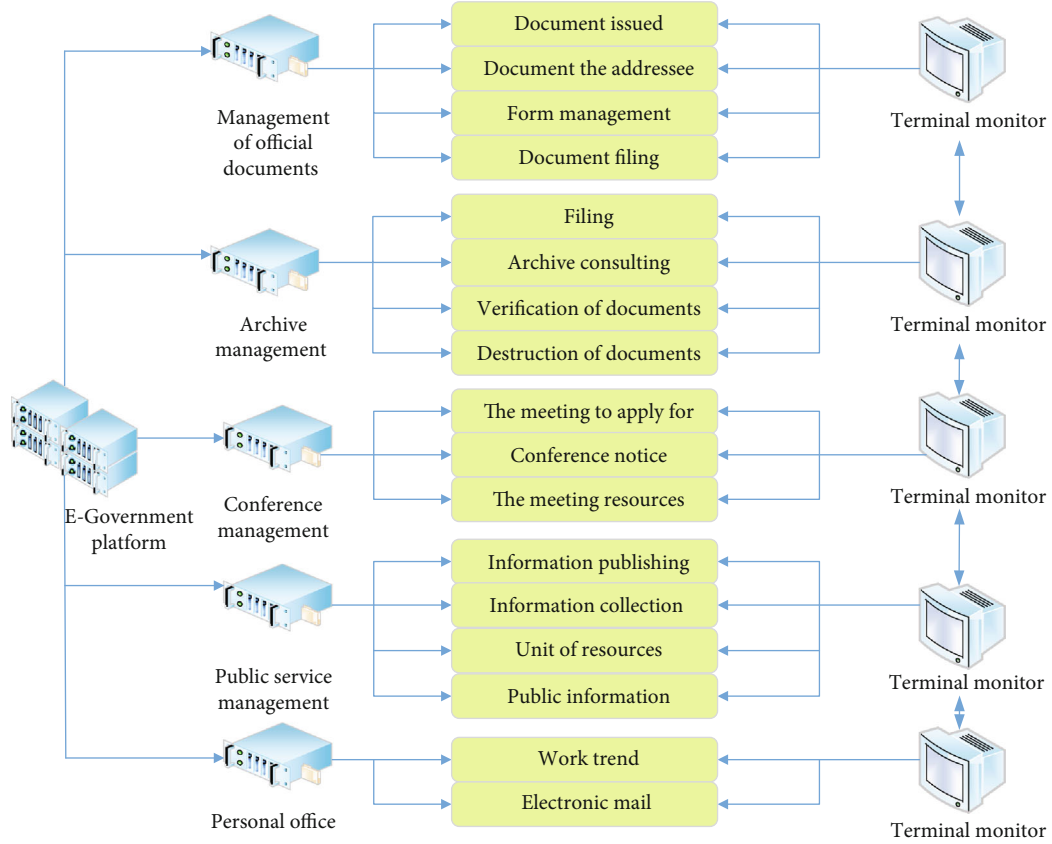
E-Government platform

Management of official documents

Document issued
Document the addressee
Form management
Document filing

Terminal monitor

Archive management

Filing
Archive consulting
Verification of documents
Destruction of documents

Terminal monitor

Conference management

The meeting to apply for
Conference notice
The meeting resources

Terminal monitor

Public service management

Information publishing
Information collection
Unit of resources
Public information

Terminal monitor

Personal office

Work trend
Electronic mail

Terminal monitor